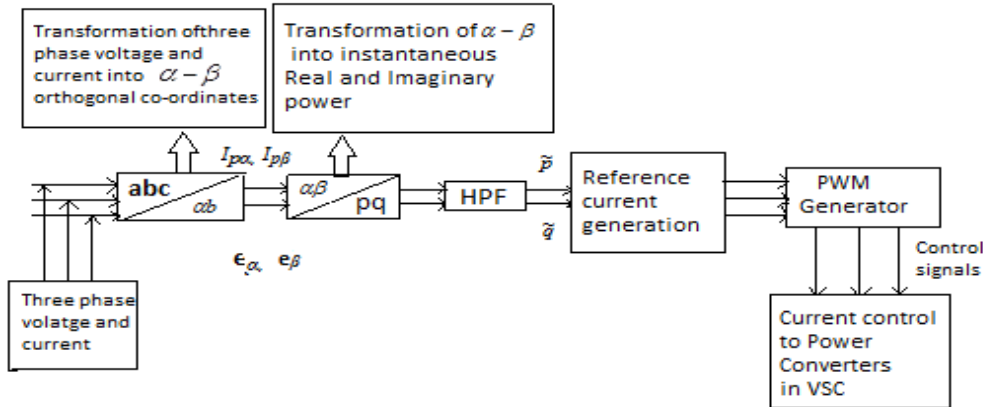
Transformation ofthree phase voltage and current into $\alpha-\beta$ orthogonal co-ordinates

Transformation of $\alpha-\beta$ into instantaneous Real and Imaginary power

$I_{p\alpha}$, $I_{p\beta}$

abc

$\alpha b$

$\alpha\beta$

pq

HPF

$\tilde{p}$

$\tilde{q}$

Reference current generation

PWM Generator

$e_{\alpha}$, $e_{\beta}$

Control signals

Three phase volatge and current

Current control to Power Converters in VSC